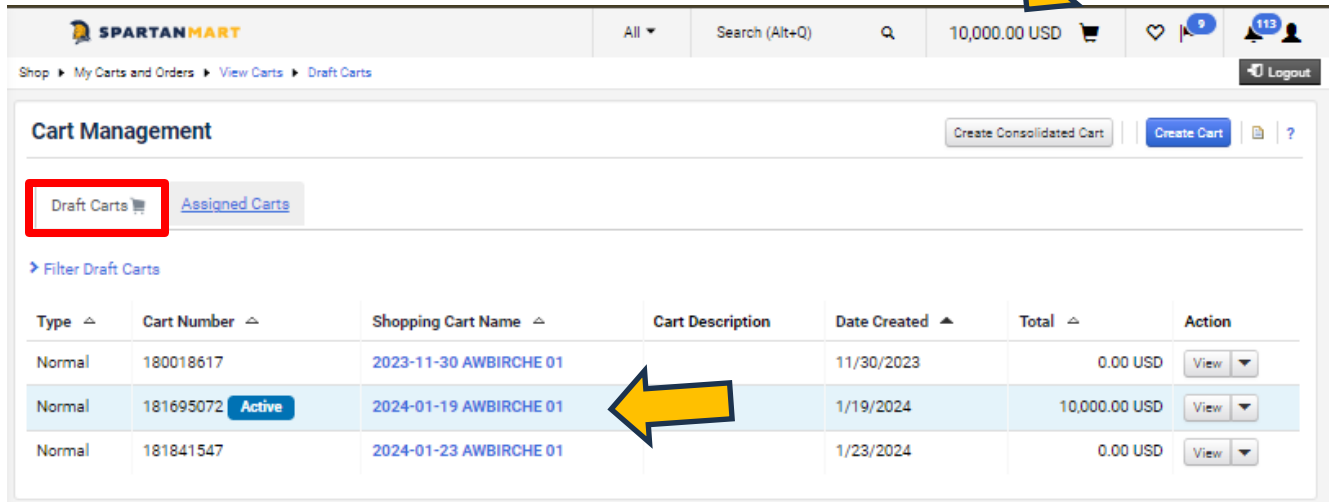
SPARTANMART

All ▾ Search (Alt+Q) 10,000.00 USD 9 113

Shop ▸ My Carts and Orders ▸ View Carts ▸ Draft Carts

Logout

Cart Management

Create Consolidated Cart | Create Cart | ?

Draft Carts | Assigned Carts

> Filter Draft Carts

| Type | Cart Number | Shopping Cart Name | Cart Description | Date Created | Total | Action |
|---|---|---|---|---|---|---|
| Normal | 180018617 | 2023-11-30 AWBIRCHE 01 | | 11/30/2023 | 0.00 USD | View ▾ |
| Normal | 181695072 Active | 2024-01-19 AWBIRCHE 01 | | 1/19/2024 | 10,000.00 USD | View ▾ |
| Normal | 181841547 | 2024-01-23 AWBIRCHE 01 | | 1/23/2024 | 0.00 USD | View ▾ |